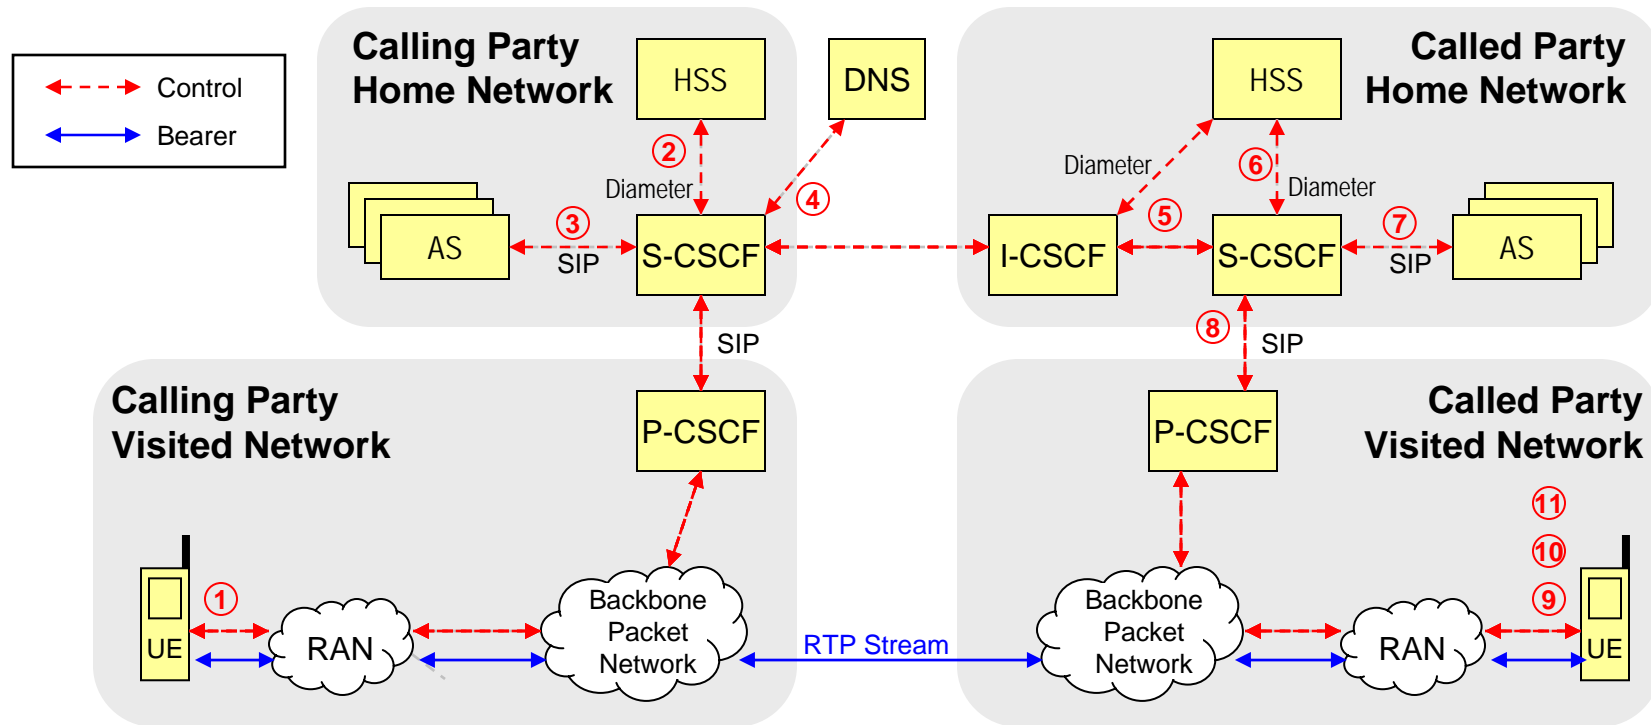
Control
Bearer

Calling Party Home Network
HSS
DNS
2
Diameter
4
AS
3
SIP
S-CSCF

Called Party Home Network
HSS
Diameter
6
Diameter
5
I-CSCF
S-CSCF
7
SIP
AS

SIP
8
SIP

Calling Party Visited Network
P-CSCF
1
UE
RAN
Backbone Packet Network

RTP Stream

Called Party Visited Network
P-CSCF
11
10
9
Backbone Packet Network
RAN
UE